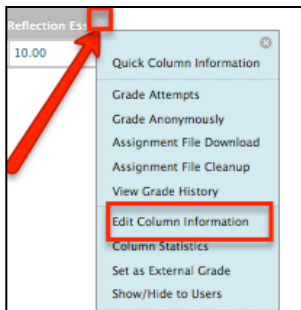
Reflection Es

10.00

Quick Column Information

Grade Attempts

Grade Anonymously

Assignment File Download

Assignment File Cleanup

View Grade History

Edit Column Information

Column Statistics

Set as External Grade

Show/Hide to Users